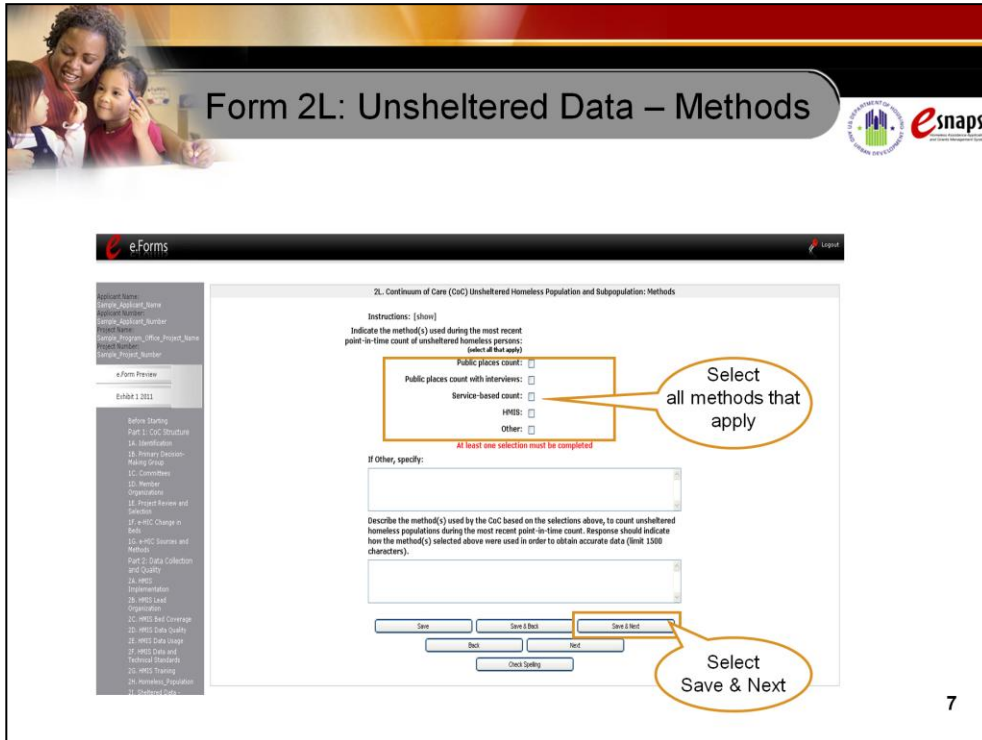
Form 2L: Unsheltered Data – Methods

esnaps

e.Forms

Logout

Applicant Name:
Sample_Applicant_Name
Applicant Number:
Sample_Applicant_Number
Project Name:
Sample_Program_Office_Project_Name
Project Number:
Sample_Project_Number

e.Form Preview

Exhibit 1 2011

Before Starting
Part 1: CoC Structure
1A. Identification
1B. Primary Decision-Making Group
1C. Committees
1D. Member Organizations
1E. Project Review and Selection
1F. e-HIC Change in Beds
1G. e-HIC Sources and Methods
Part 2: Data Collection and Quality
2A. HMIS Implementation
2B. HMIS Lead Organization
2C. HMIS Bed Coverage
2D. HMIS Data Quality
2E. HMIS Data Usage
2F. HMIS Data and Technical Standards
2G. HMIS Training
2H. Homeless_Population
2I. Sheltered Data -

2L. Continuum of Care (CoC) Unsheltered Homeless Population and Subpopulation: Methods

Instructions: [show]

Indicate the method(s) used during the most recent point-in-time count of unsheltered homeless persons:
(select all that apply)

Public places count:
Public places count with interviews:
Service-based count:
HMIS:
Other:

At least one selection must be completed

Select all methods that apply

If Other, specify:

Describe the method(s) used by the CoC based on the selections above, to count unsheltered homeless populations during the most recent point-in-time count. Response should indicate how the method(s) selected above were used in order to obtain accurate data (limit 1500 characters).

Save | Save & Back | Save & Next
Back | Next
Check Spelling

Select Save & Next

7